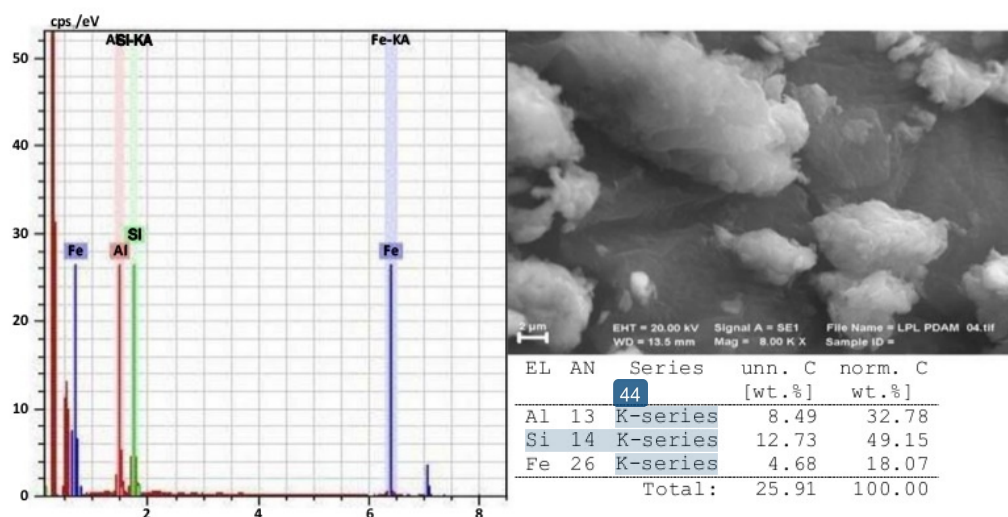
cps./eV

50
40
30
20
10
0

2 4 6 8

AlSi-KA

Fe-KA

Fe Al Si Fe

2 µm
EHT = 20.00 kV Signal A = SE1 File Name = LPL PDAM 04.tif
WD = 13.5 mm Mag = 8.00 K X Sample ID =

| EL | AN | Series | unn. C [wt.%] | norm. C wt.%] |
|---|---|---|---|---|
| | | 44 | | |
| Al | 13 | K-series | 8.49 | 32.78 |
| Si | 14 | K-series | 12.73 | 49.15 |
| Fe | 26 | K-series | 4.68 | 18.07 |
| | | Total: | 25.91 | 100.00 |